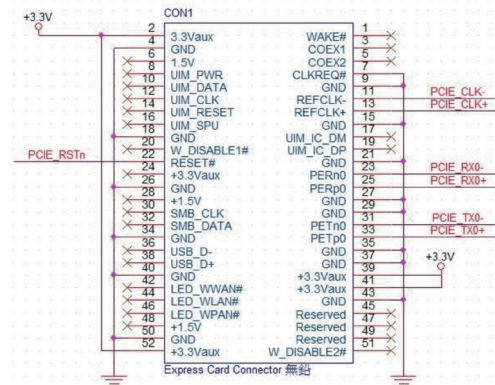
+3.3V

CON1

| Pin | Left | Right | Pin |
|---|---|---|---|
| 2 | 3.3Vaux | WAKE# | 1 |
| 4 | GND | COEX1 | 3 |
| 6 | 1.5V | COEX2 | 5 |
| 8 | UIM_PWR | CLKREQ# | 7 |
| 10 | UIM_DATA | GND | 9 |
| 12 | UIM_CLK | REFCLK- | 11 |
| 14 | UIM_RESET | REFCLK+ | 13 |
| 16 | UIM_SPU | GND | 15 |
| 18 | GND | UIM_IC_DM | 17 |
| 20 | W_DISABLE1# | UIM_IC_DP | 19 |
| 22 | RESET# | PERn0 | 21 |
| 24 | +3.3Vaux | PERp0 | 23 |
| 26 | GND | GND | 25 |
| 28 | +1.5V | GND | 27 |
| 30 | SMB_CLK | PETn0 | 29 |
| 32 | SMB_DATA | PETp0 | 31 |
| 34 | GND | GND | 33 |
| 36 | USB_D- | GND | 35 |
| 38 | USB_D+ | +3.3Vaux | 37 |
| 40 | GND | +3.3Vaux | 39 |
| 42 | LED_WWAN# | GND | 41 |
| 44 | LED_WLAN# | Reserved | 43 |
| 46 | LED_WPAN# | Reserved | 45 |
| 48 | +1.5V | Reserved | 47 |
| 50 | GND | W_DISABLE2# | 49 |
| 52 | +3.3Vaux | | 51 |

PCIE_RSTn
PCIE_CLK-
PCIE_CLK+
PCIE_RX0-
PCIE_RX0+
PCIE_TX0-
PCIE_TX0+
+3.3V

Express Card Connector 無鉛